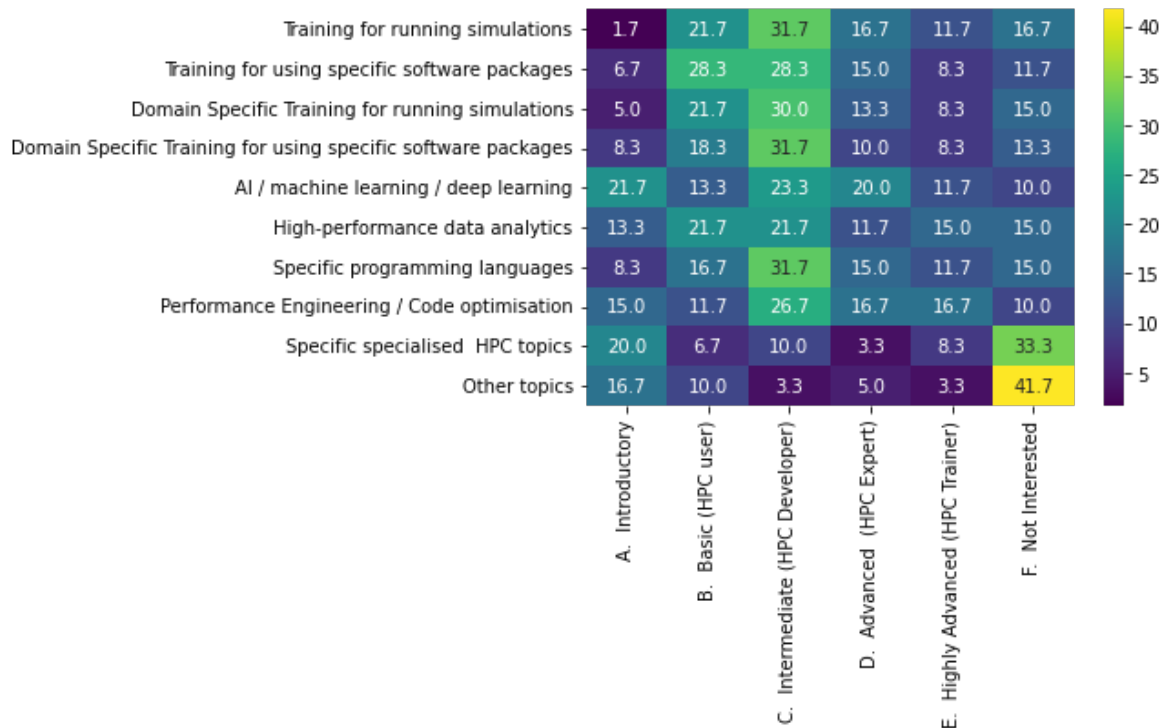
|  | A. Introductory | B. Basic (HPC user) | C. Intermediate (HPC Developer) | D. Advanced (HPC Expert) | E. Highly Advanced (HPC Trainer) | F. Not Interested |
|---|---|---|---|---|---|---|
| Training for running simulations | 1.7 | 21.7 | 31.7 | 16.7 | 11.7 | 16.7 |
| Training for using specific software packages | 6.7 | 28.3 | 28.3 | 15.0 | 8.3 | 11.7 |
| Domain Specific Training for running simulations | 5.0 | 21.7 | 30.0 | 13.3 | 8.3 | 15.0 |
| Domain Specific Training for using specific software packages | 8.3 | 18.3 | 31.7 | 10.0 | 8.3 | 13.3 |
| AI / machine learning / deep learning | 21.7 | 13.3 | 23.3 | 20.0 | 11.7 | 10.0 |
| High-performance data analytics | 13.3 | 21.7 | 21.7 | 11.7 | 15.0 | 15.0 |
| Specific programming languages | 8.3 | 16.7 | 31.7 | 15.0 | 11.7 | 15.0 |
| Performance Engineering / Code optimisation | 15.0 | 11.7 | 26.7 | 16.7 | 16.7 | 10.0 |
| Specific specialised HPC topics | 20.0 | 6.7 | 10.0 | 3.3 | 8.3 | 33.3 |
| Other topics | 16.7 | 10.0 | 3.3 | 5.0 | 3.3 | 41.7 |

40
35
30
25
20
15
10
5